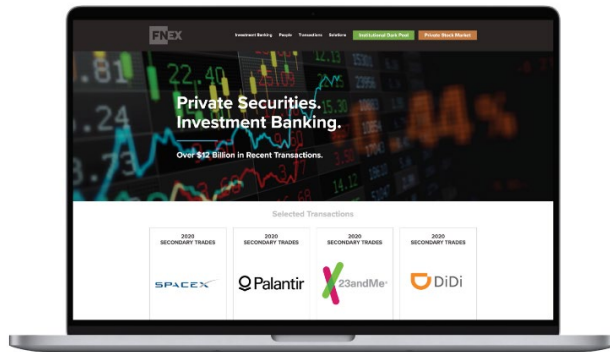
FNEX

Investment Banking People Transactions Solutions Institutional Dark Pool Private Stock Market

Private Securities.
Investment Banking.

Over $12 Billion in Recent Transactions.

Selected Transactions

2020 SECONDARY TRADES
SPACEX

2020 SECONDARY TRADES
Palantir

2020 SECONDARY TRADES
23andMe

2020 SECONDARY TRADES
DiDi